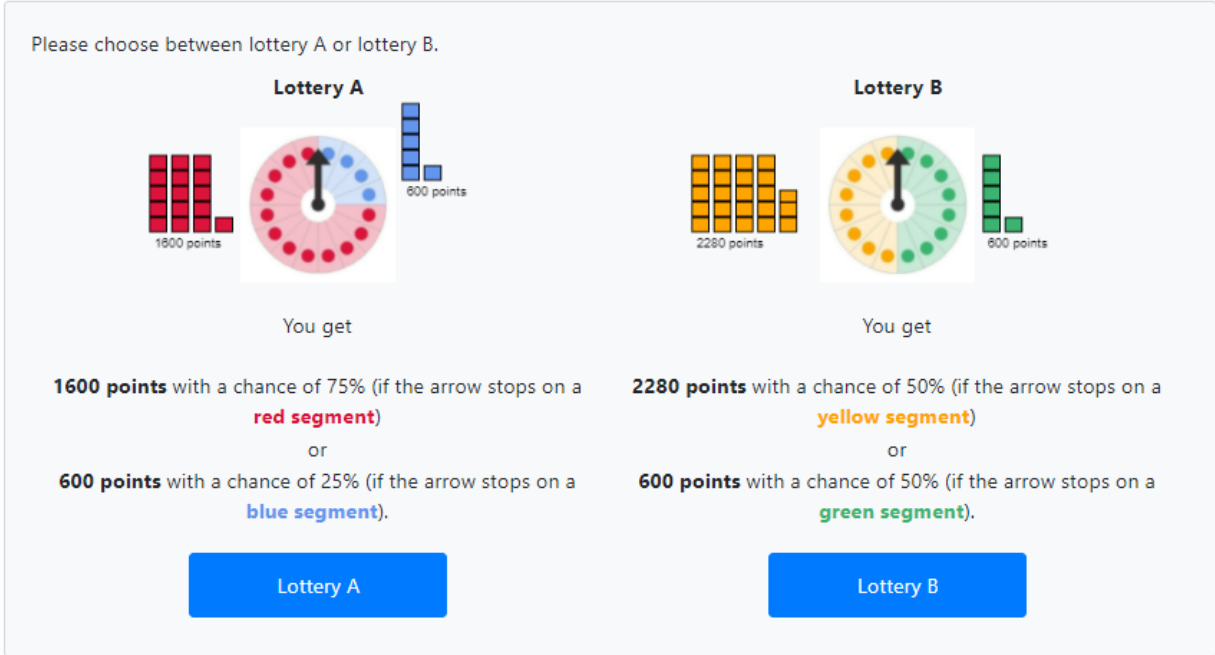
Please choose between lottery A or lottery B.

Lottery A

1600 points

600 points

You get

**1600 points** with a chance of 75% (if the arrow stops on a **red segment**)
or
**600 points** with a chance of 25% (if the arrow stops on a **blue segment**).

Lottery A

Lottery B

2280 points

600 points

You get

**2280 points** with a chance of 50% (if the arrow stops on a **yellow segment**)
or
**600 points** with a chance of 50% (if the arrow stops on a **green segment**).

Lottery B